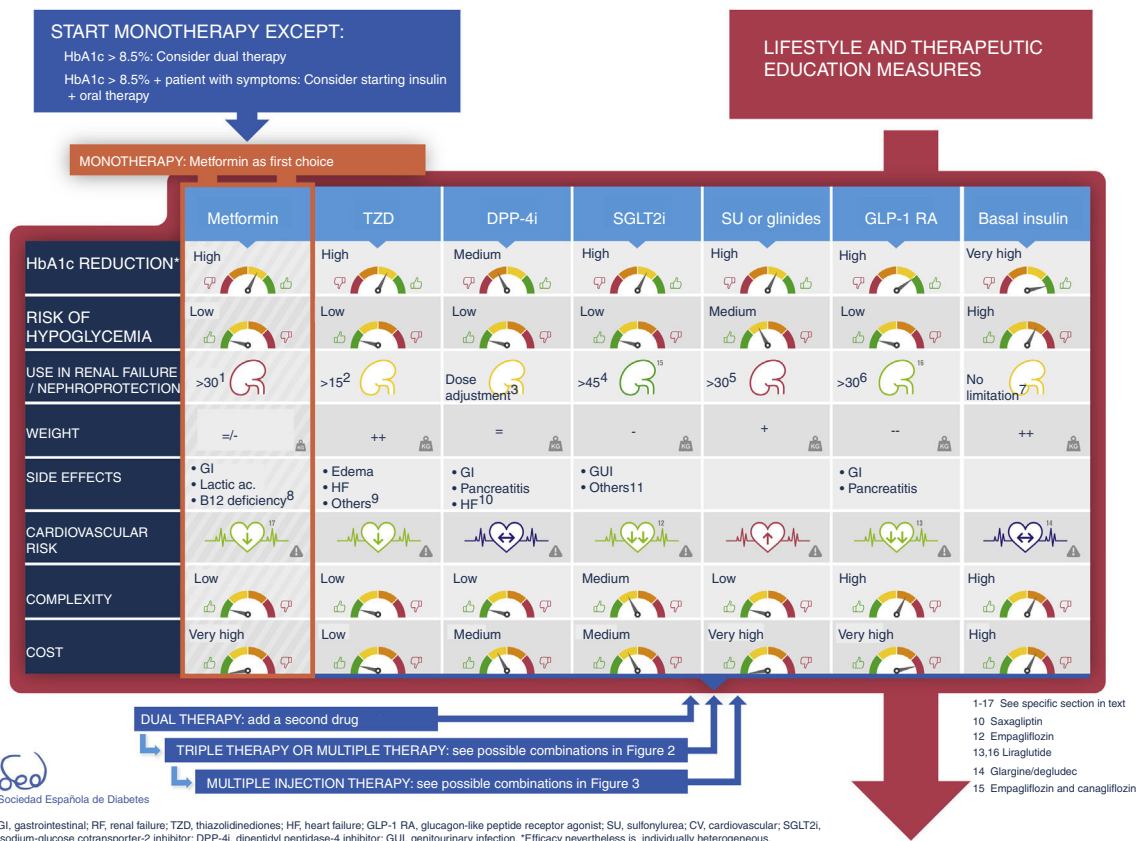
START MONOTHERAPY EXCEPT:

HbA1c > 8.5%: Consider dual therapy

HbA1c > 8.5% + patient with symptoms: Consider starting insulin + oral therapy

LIFESTYLE AND THERAPEUTIC EDUCATION MEASURES

MONOTHERAPY: Metformin as first choice

| | Metformin | TZD | DPP-4i | SGLT2i | SU or glinides | GLP-1 RA | Basal insulin |
|---|---|---|---|---|---|---|---|
| HbA1c REDUCTION* | High | High | Medium | High | High | High | Very high |
| RISK OF HYPOGLYCEMIA | Low | Low | Low | Low | Medium | Low | High |
| USE IN RENAL FAILURE / NEPHROPROTECTION | >30$^1$ | >15$^2$ | Dose adjustment$^3$ | >45$^4$ 15 | >30$^5$ | >30$^6$ 16 | No limitation$^7$ |
| WEIGHT | =/- | ++ | = | - | + | -- | ++ |
| SIDE EFFECTS | • GI • Lactic ac. • B12 deficiency$^8$ | • Edema • HF • Others$^9$ | • GI • Pancreatitis • HF$^{10}$ | • GUI • Others11 | | • GI • Pancreatitis | |
| CARDIOVASCULAR RISK | 17 | | | 12 | | 13 | 14 |
| COMPLEXITY | Low | Low | Low | Medium | Low | High | High |
| COST | Very high | Low | Medium | Medium | Very high | Very high | High |

DUAL THERAPY: add a second drug

TRIPLE THERAPY OR MULTIPLE THERAPY: see possible combinations in Figure 2

MULTIPLE INJECTION THERAPY: see possible combinations in Figure 3

1-17 See specific section in text
10 Saxagliptin
12 Empagliflozin
13,16 Liraglutide
14 Glargine/degludec
15 Empagliflozin and canagliflozin

Sociedad Española de Diabetes

GI, gastrointestinal; RF, renal failure; TZD, thiazolidinediones; HF, heart failure; GLP-1 RA, glucagon-like peptide receptor agonist; SU, sulfonylurea; CV, cardiovascular; SGLT2i, sodium-glucose cotransporter-2 inhibitor; DPP-4i, dipeptidyl peptidase-4 inhibitor; GUI, genitourinary infection. *Efficacy nevertheless is individually heterogeneous.